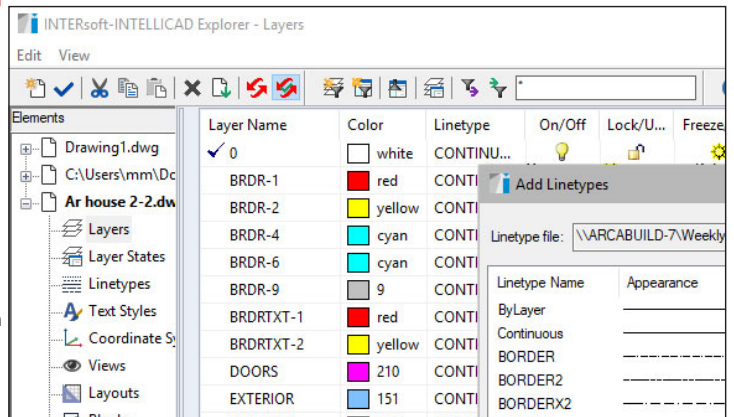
INTERsoft-INTELLICAD Explorer - Layers

Edit View

*

Elements

Drawing1.dwg

C:\Users\mm\Dc

Ar house 2-2.dw

Layers

Layer States

Linetypes

Text Styles

Coordinate Sy

Views

Layouts

| Layer Name | Color | Linetype | On/Off | Lock/U... | Freeze |
|---|---|---|---|---|---|
| 0 | white | CONTINU... | | | |
| BRDR-1 | red | CONTI | | | |
| BRDR-2 | yellow | CONTI | | | |
| BRDR-4 | cyan | CONTI | | | |
| BRDR-6 | cyan | CONTI | | | |
| BRDR-9 | 9 | CONTI | | | |
| BRDRTXT-1 | red | CONTI | | | |
| BRDRTXT-2 | yellow | CONTI | | | |
| DOORS | 210 | CONTI | | | |
| EXTERIOR | 151 | CONTI | | | |

Add Linetypes

Linetype file: \\ARCABUILD-7\Weekly

| Linetype Name | Appearance |
|---|---|
| ByLayer | |
| Continuous | |
| BORDER | |
| BORDER2 | |
| BORDERX2 | |